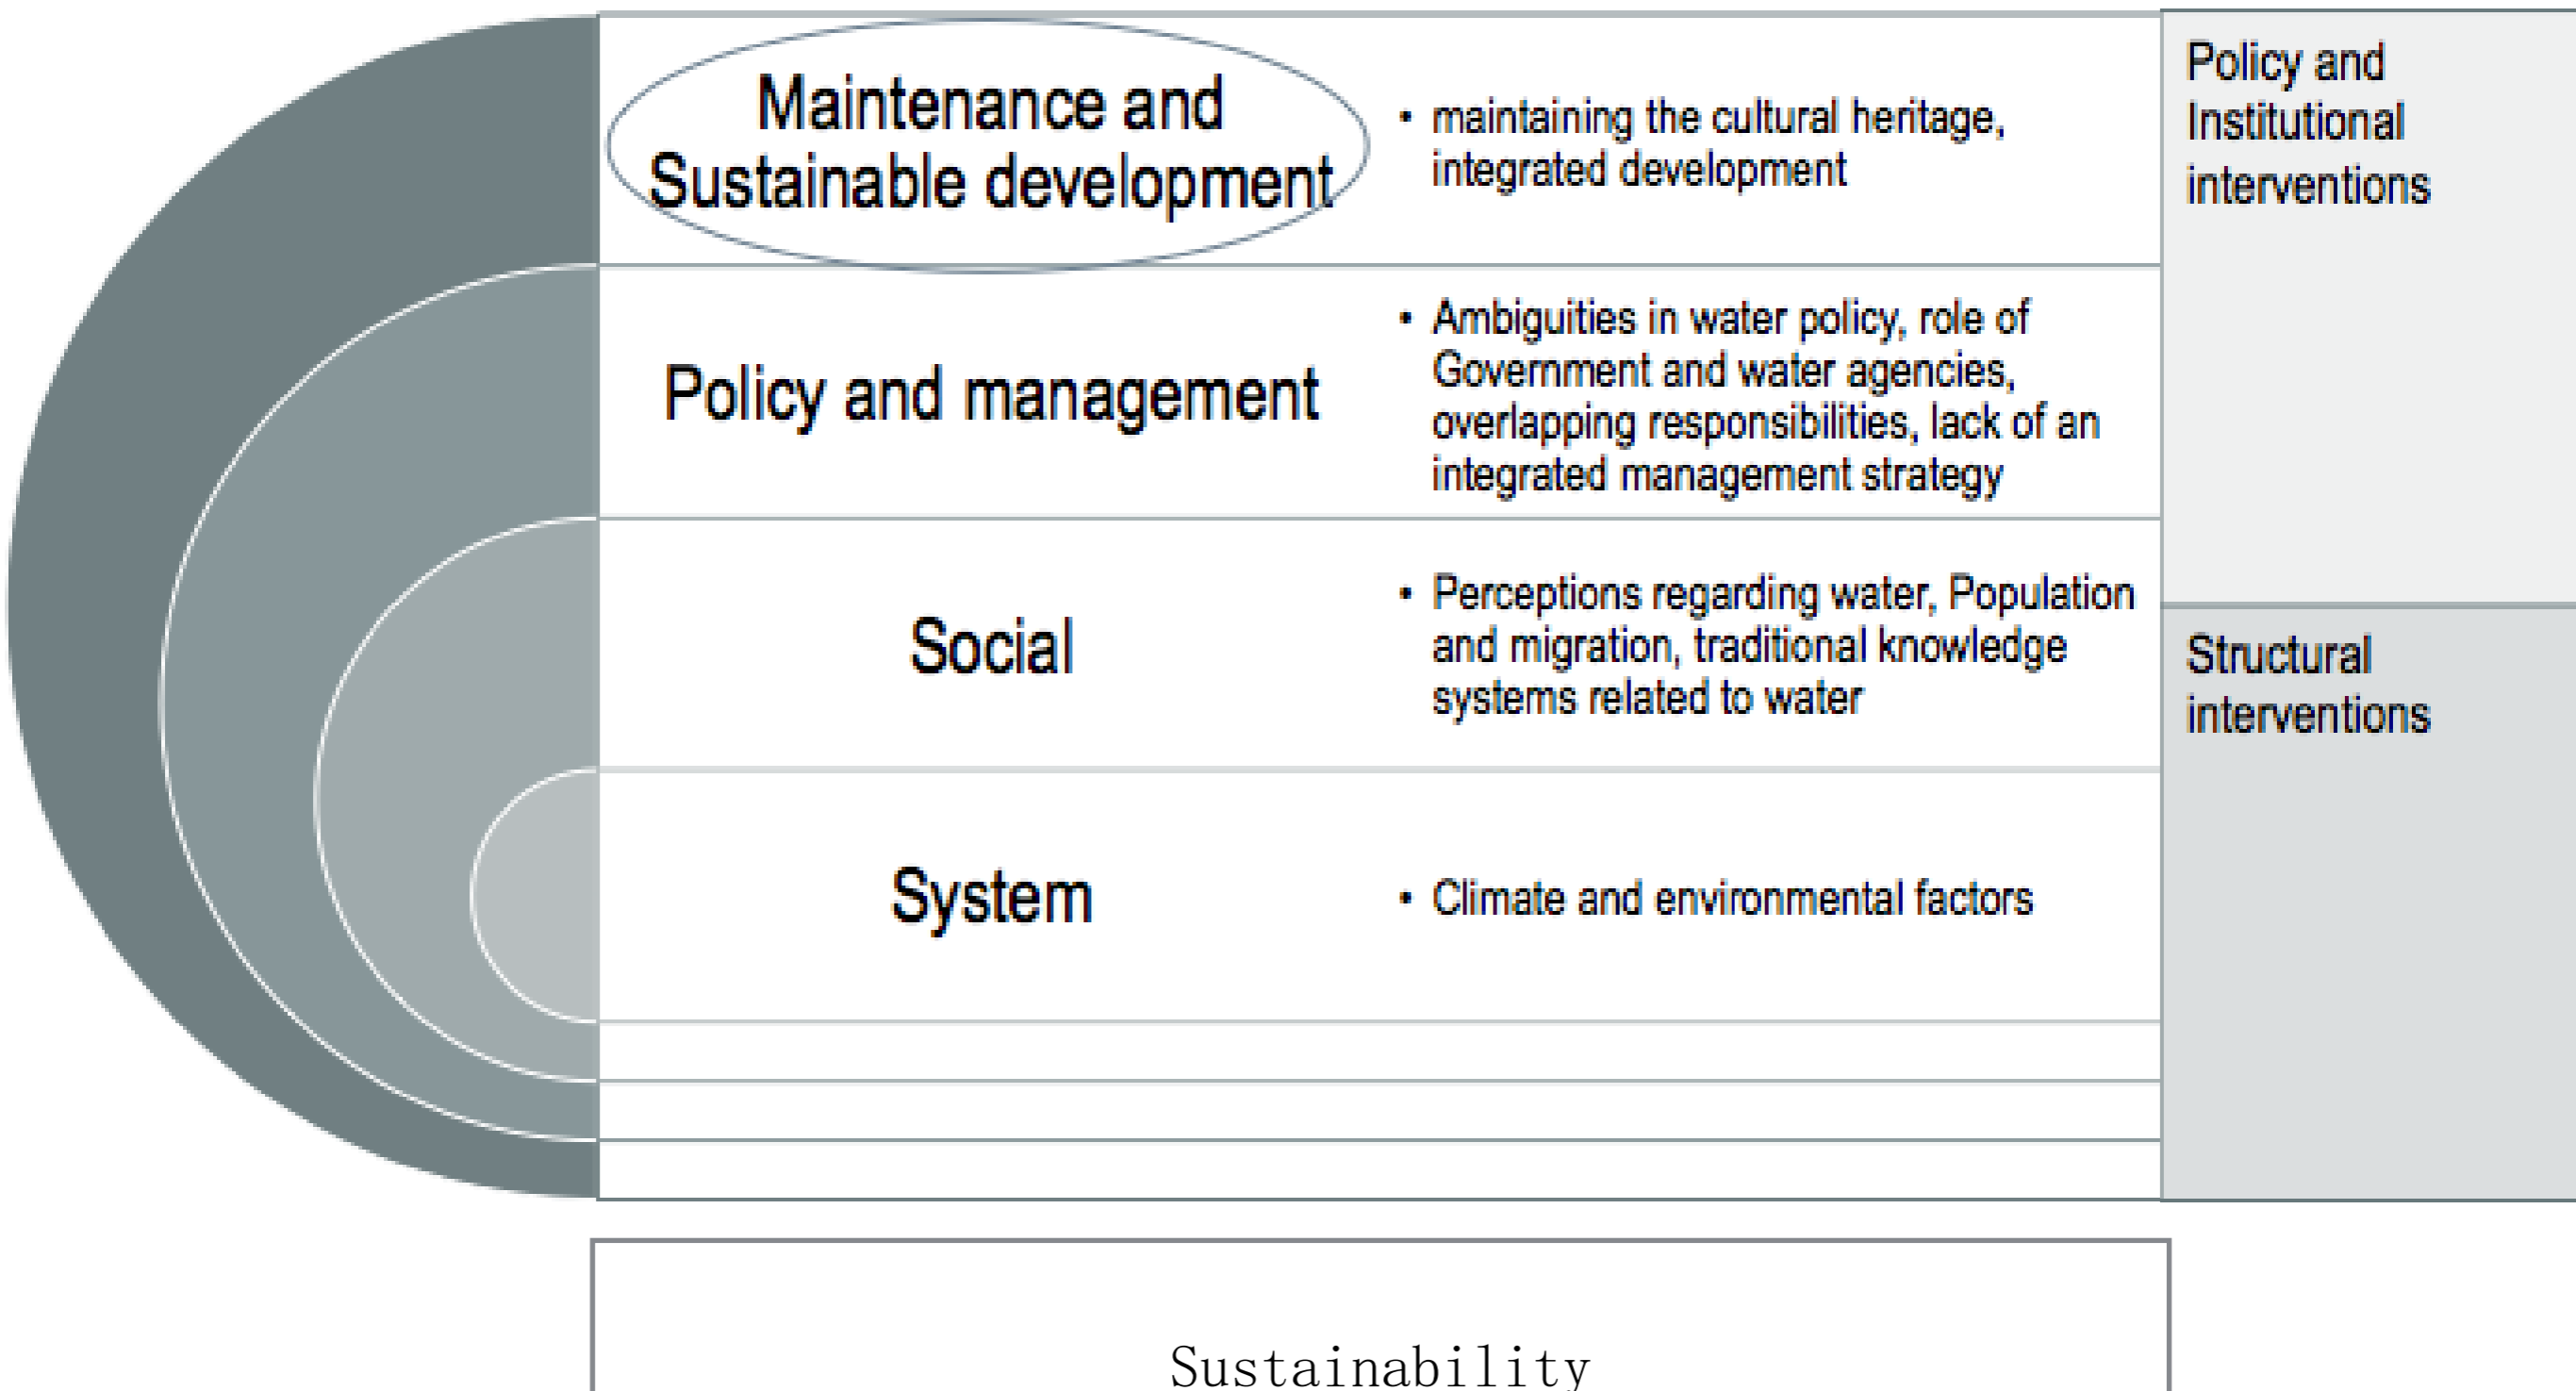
Maintenance and Sustainable development

• maintaining the cultural heritage, integrated development

Policy and Institutional interventions

Policy and management

• Ambiguities in water policy, role of Government and water agencies, overlapping responsibilities, lack of an integrated management strategy

Social

• Perceptions regarding water, Population and migration, traditional knowledge systems related to water

Structural interventions

System

• Climate and environmental factors

Sustainability